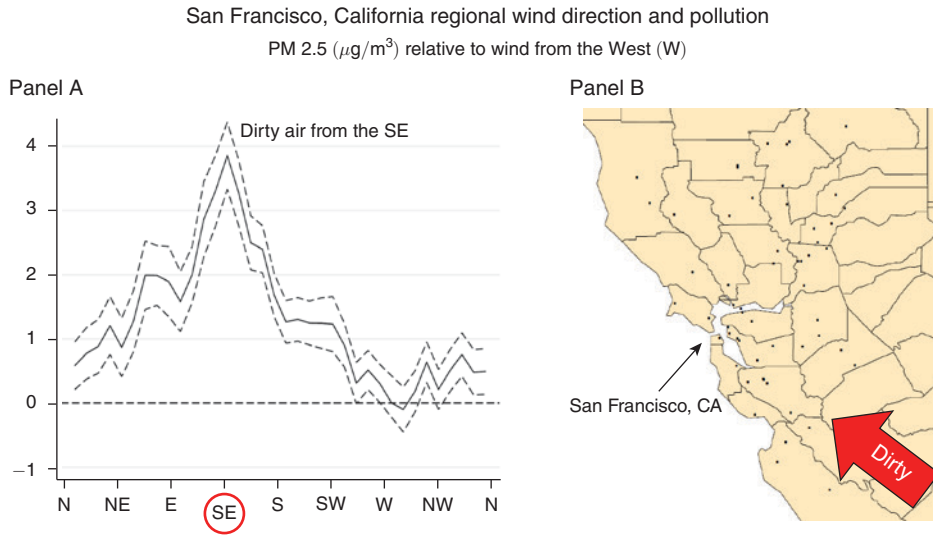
San Francisco, California regional wind direction and pollution

PM 2.5 ($\mu g/m^3$) relative to wind from the West (W)

Panel A

Dirty air from the SE

4
3
2
1
0
−1

N NE E SE S SW W NW N

Panel B

San Francisco, CA

Dirty